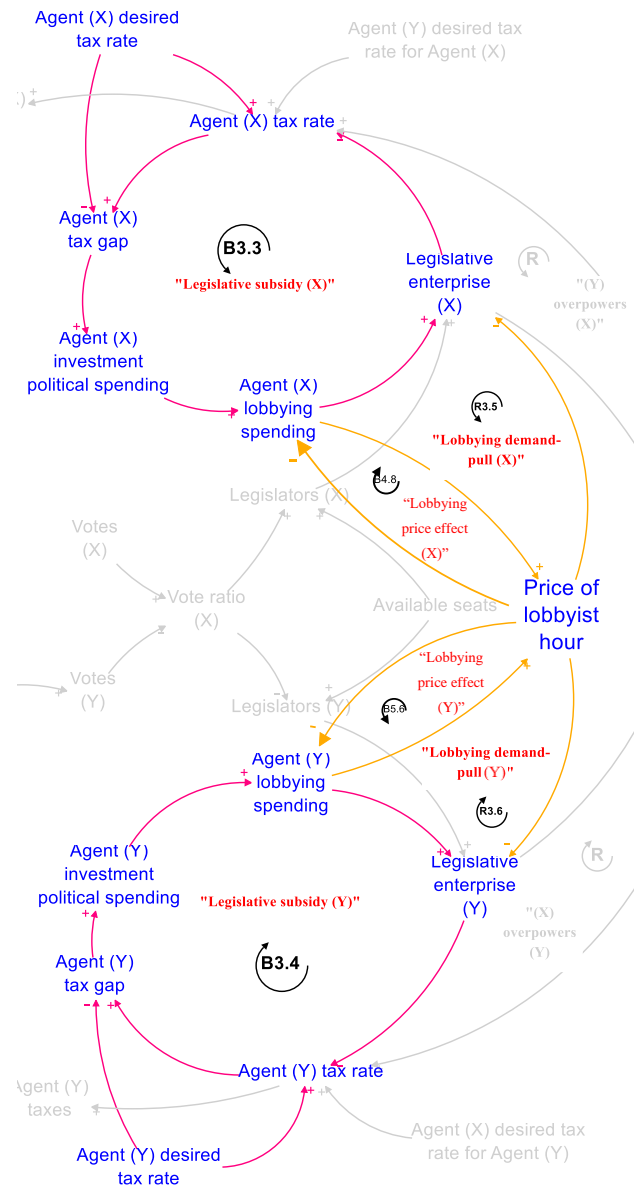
Agent (X) desired tax rate

Agent (Y) desired tax rate for Agent (X)

Agent (X) tax rate

Agent (X) tax gap

B3.3

"Legislative subsidy (X)"

Legislative enterprise (X)

R

"(Y) overpowers (X)"

Agent (X) investment political spending

Agent (X) lobbying spending

R3.5

"Lobbying demand-pull (X)"

B4.8

"Lobbying price effect (X)"

Legislators (X)

Votes (X)

Vote ratio (X)

Available seats

Price of lobbyist hour

Votes (Y)

Legislators (Y)

"Lobbying price effect (Y)"

B5.6

Agent (Y) lobbying spending

"Lobbying demand-pull (Y)"

R3.6

Agent (Y) investment political spending

Legislative enterprise (Y)

R

"Legislative subsidy (Y)"

"(X) overpowers (Y)"

Agent (Y) tax gap

B3.4

Agent (Y) tax rate

Agent (Y) taxes

Agent (X) desired tax rate for Agent (Y)

Agent (Y) desired tax rate